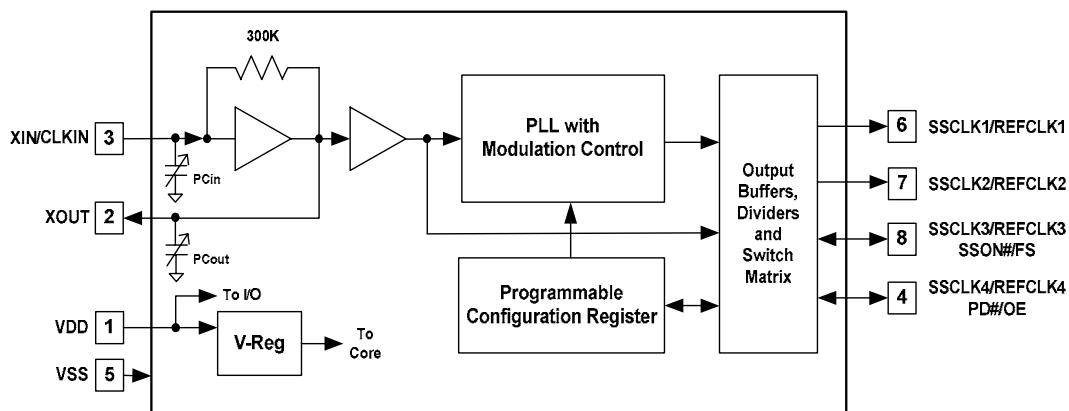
300K

XIN/CLKIN 3

PCin

XOUT 2

PCout

PLL with Modulation Control

Output Buffers, Dividers and Switch Matrix

6 SSCLK1/REFCLK1

7 SSCLK2/REFCLK2

8 SSCLK3/REFCLK3 SSON#/FS

4 SSCLK4/REFCLK4 PD#/OE

To I/O

VDD 1

V-Reg

To Core

VSS 5

Programmable Configuration Register